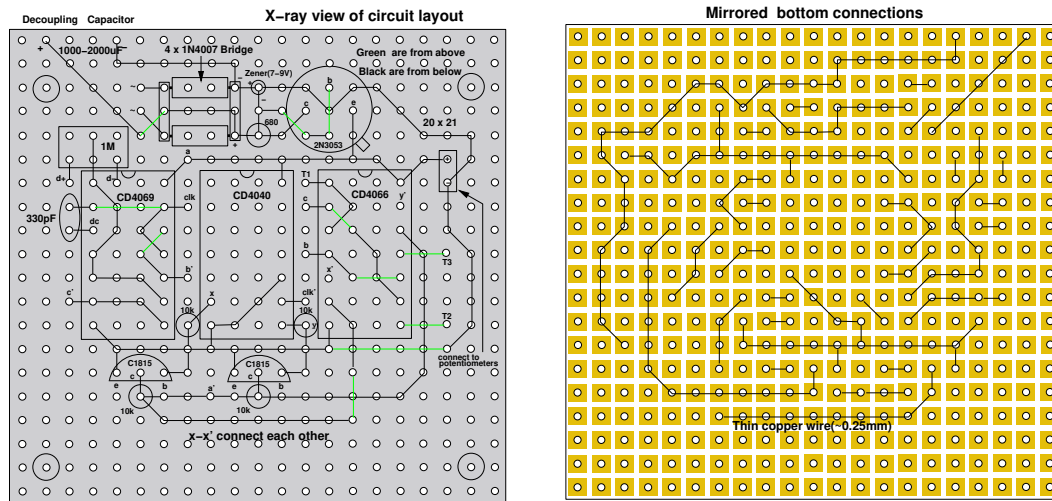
Decoupling Capacitor

X-ray view of circuit layout

Mirrored bottom connections

+ 1000~2000uF−

4 x 1N4007 Bridge

Green are from above

Black are from below

Zener(7~9V)

~

~

+

b

c

e

680

2N3053

20 x 21

1M

a

d+

d-

330pF

dc

CD4069

clk

CD4040

T1

c

CD4066

y'

b

b'

x'

T3

c'

x

clk'

10k

10k

y

T2

C1815

C1815

c

c

e

b

a'

e

b

10k

10k

connect to potentiometers

x-x' connect each other

Thin copper wire(~0.25mm)